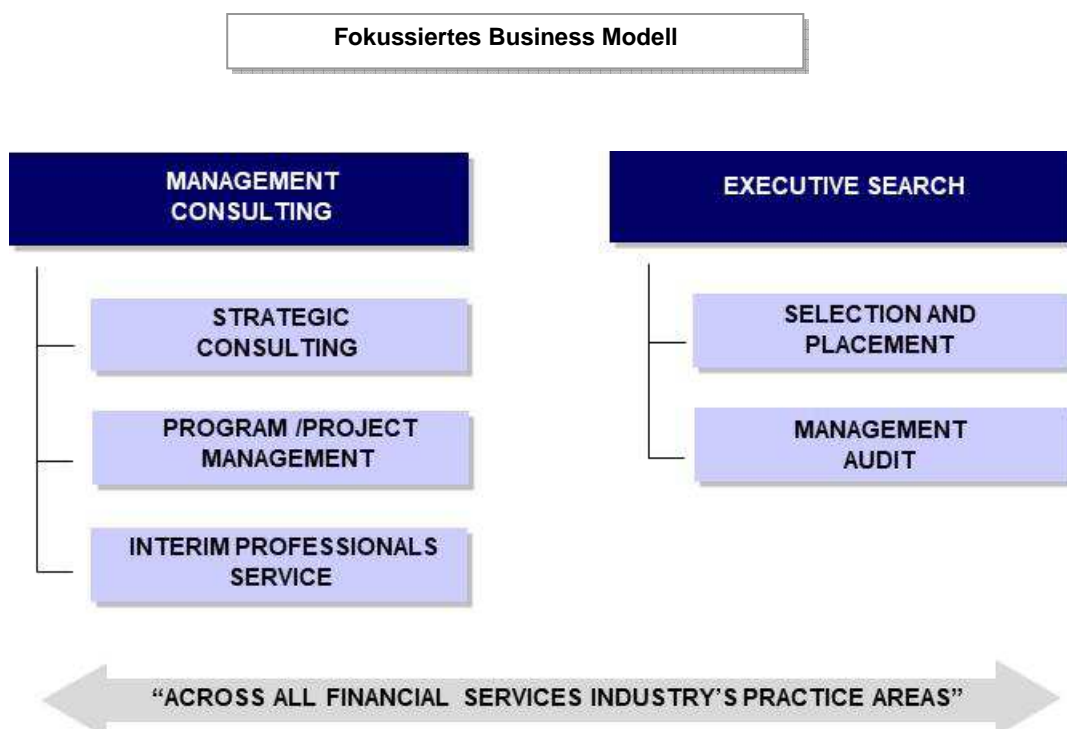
Fokussiertes Business Modell

MANAGEMENT CONSULTING

STRATEGIC CONSULTING

PROGRAM /PROJECT MANAGEMENT

INTERIM PROFESSIONALS SERVICE

EXECUTIVE SEARCH

SELECTION AND PLACEMENT

MANAGEMENT AUDIT

"ACROSS ALL FINANCIAL SERVICES INDUSTRY'S PRACTICE AREAS"